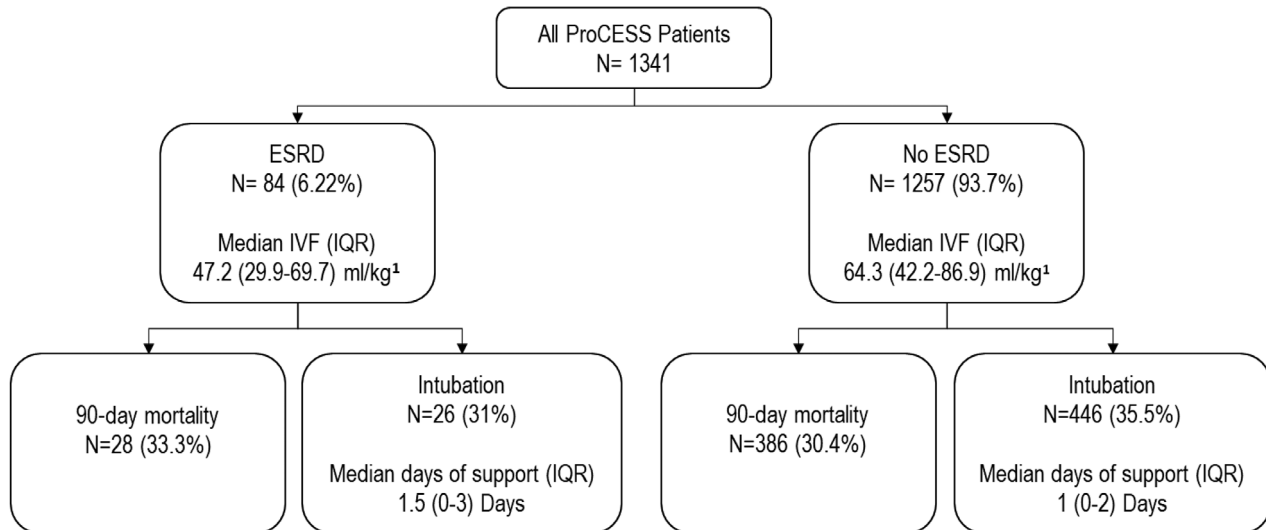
All ProCESS Patients
N= 1341

ESRD
N= 84 (6.22%)

Median IVF (IQR)
47.2 (29.9-69.7) ml/kg$^{1}$

No ESRD
N= 1257 (93.7%)

Median IVF (IQR)
64.3 (42.2-86.9) ml/kg$^{1}$

90-day mortality
N=28 (33.3%)

Intubation
N=26 (31%)

Median days of support (IQR)
1.5 (0-3) Days

90-day mortality
N=386 (30.4%)

Intubation
N=446 (35.5%)

Median days of support (IQR)
1 (0-2) Days